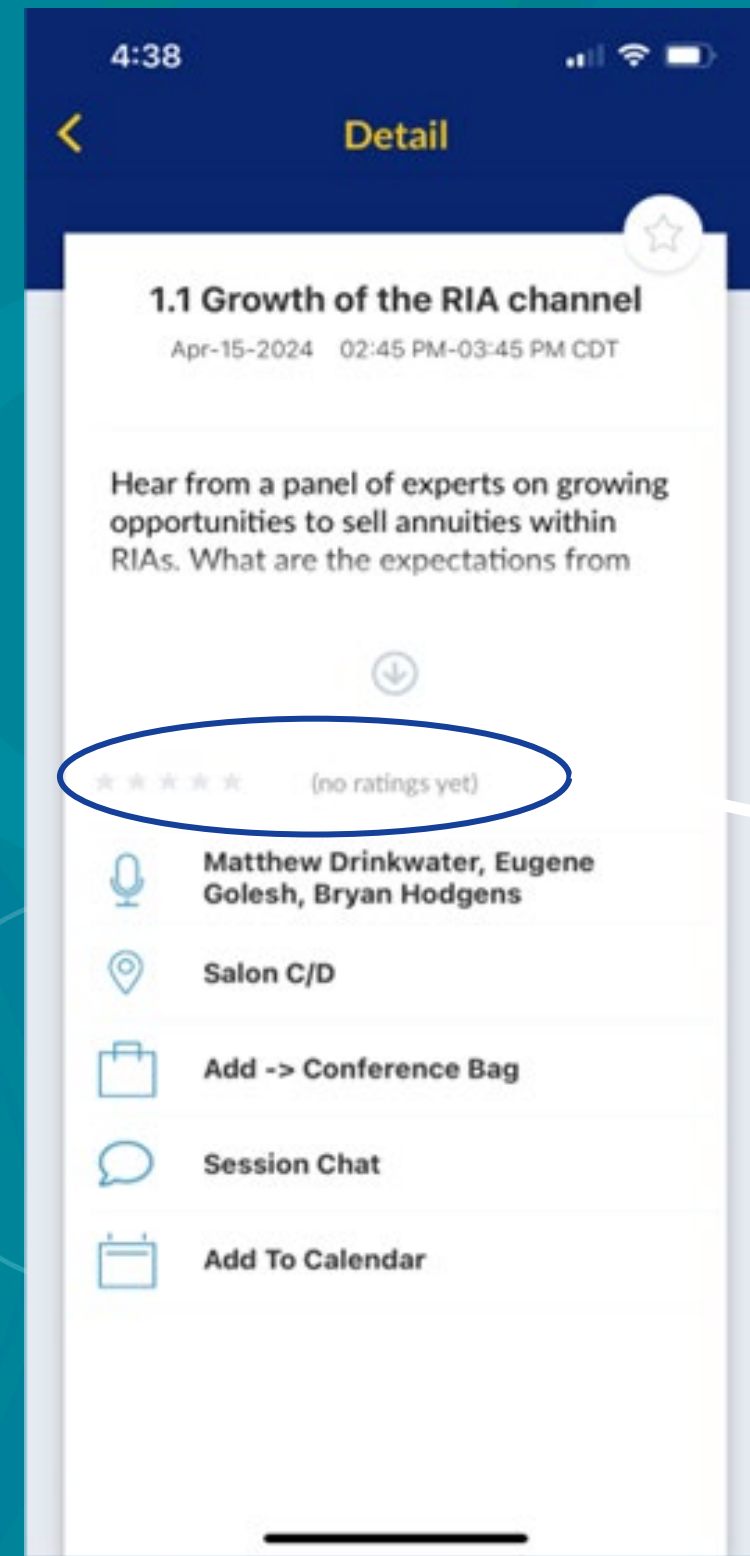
4:38

Detail

1.1 Growth of the RIA channel

Apr-15-2024 02:45 PM-03:45 PM CDT

Hear from a panel of experts on growing opportunities to sell annuities within RIAs. What are the expectations from

(no ratings yet)

Matthew Drinkwater, Eugene Golesh, Bryan Hodgens

Salon C/D

Add -> Conference Bag

Session Chat

Add To Calendar